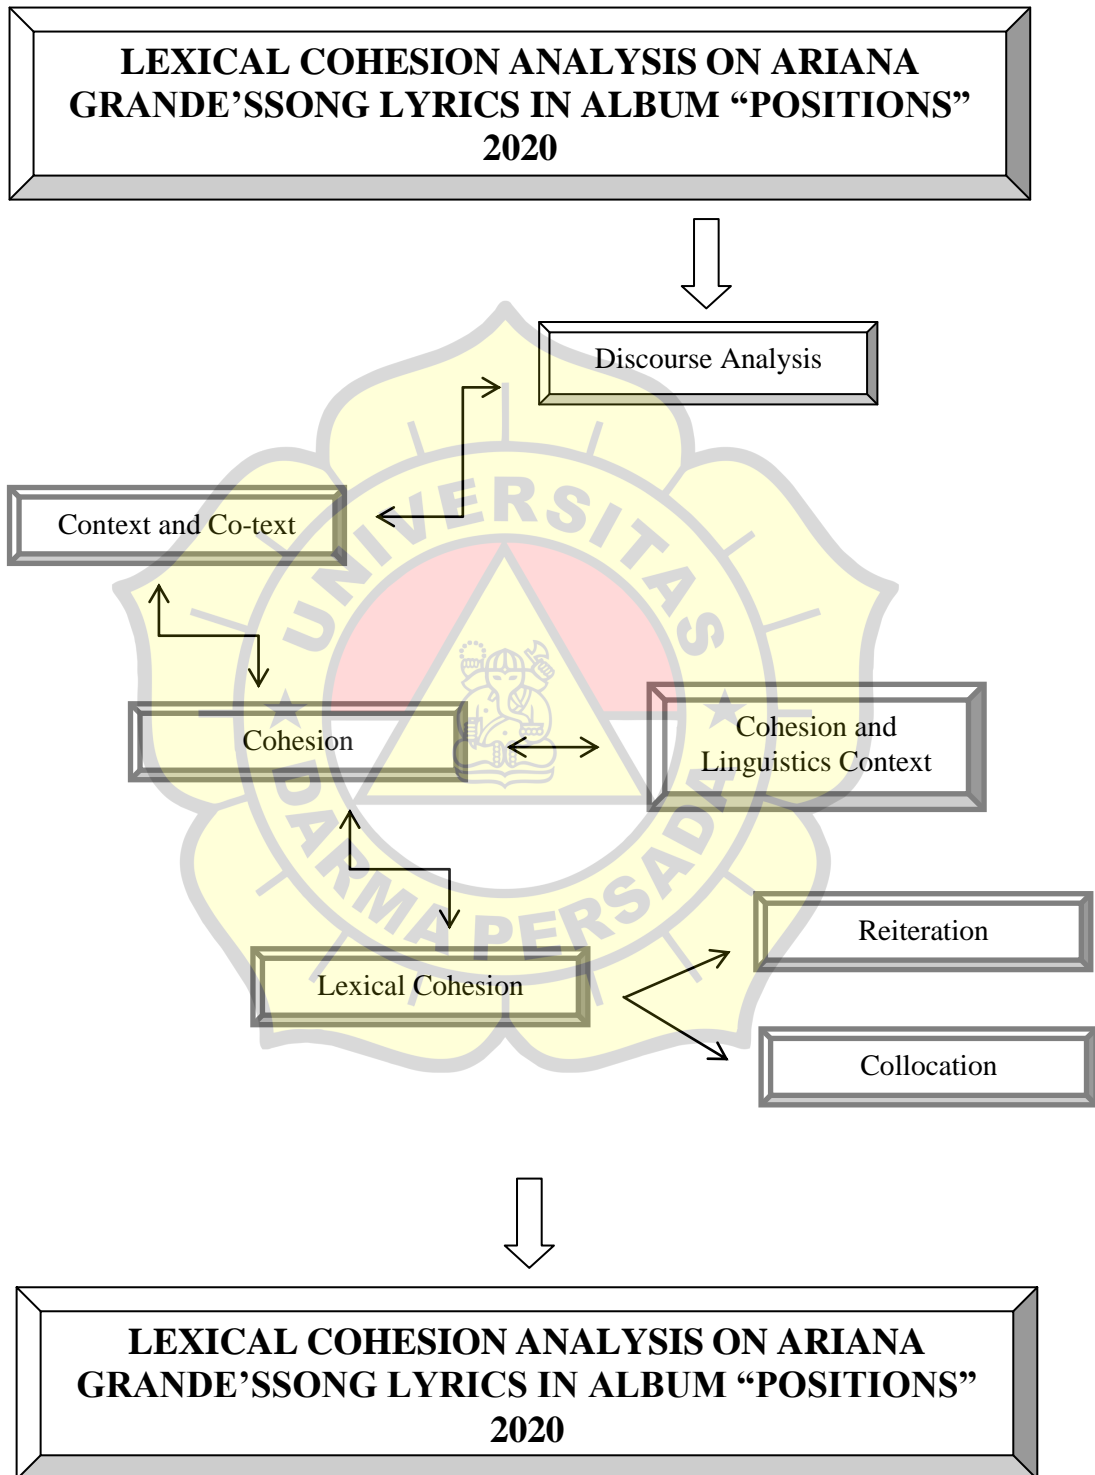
LEXICAL COHESION ANALYSIS ON ARIANA GRANDE’SSONG LYRICS IN ALBUM “POSITIONS” 2020

Discourse Analysis

Context and Co-text

Cohesion

Cohesion and Linguistics Context

Lexical Cohesion

Reiteration

Collocation

UNIVERSITAS DARMA PERSADA

LEXICAL COHESION ANALYSIS ON ARIANA GRANDE’SSONG LYRICS IN ALBUM “POSITIONS” 2020